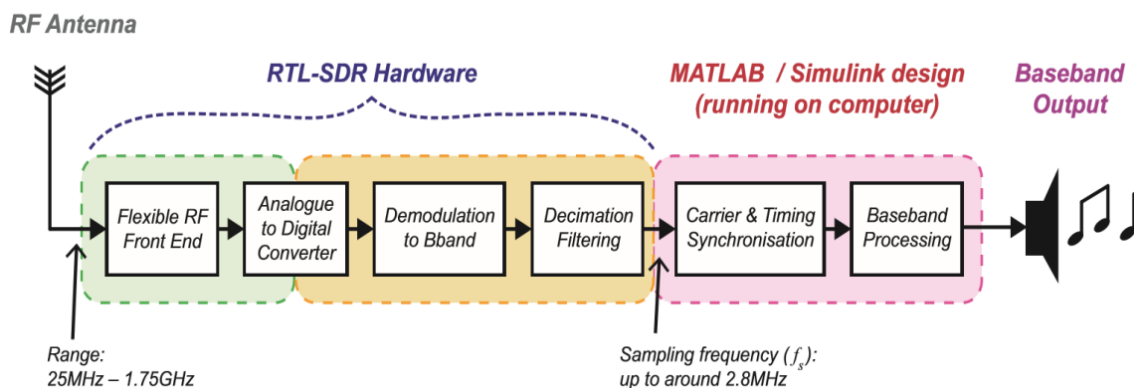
RF Antenna

RTL-SDR Hardware

MATLAB / Simulink design (running on computer)

Baseband Output

Flexible RF Front End

Analogue to Digital Converter

Demodulation to Bband

Decimation Filtering

Carrier & Timing Synchronisation

Baseband Processing

Range: 25MHz – 1.75GHz

Sampling frequency ($f_s$): up to around 2.8MHz